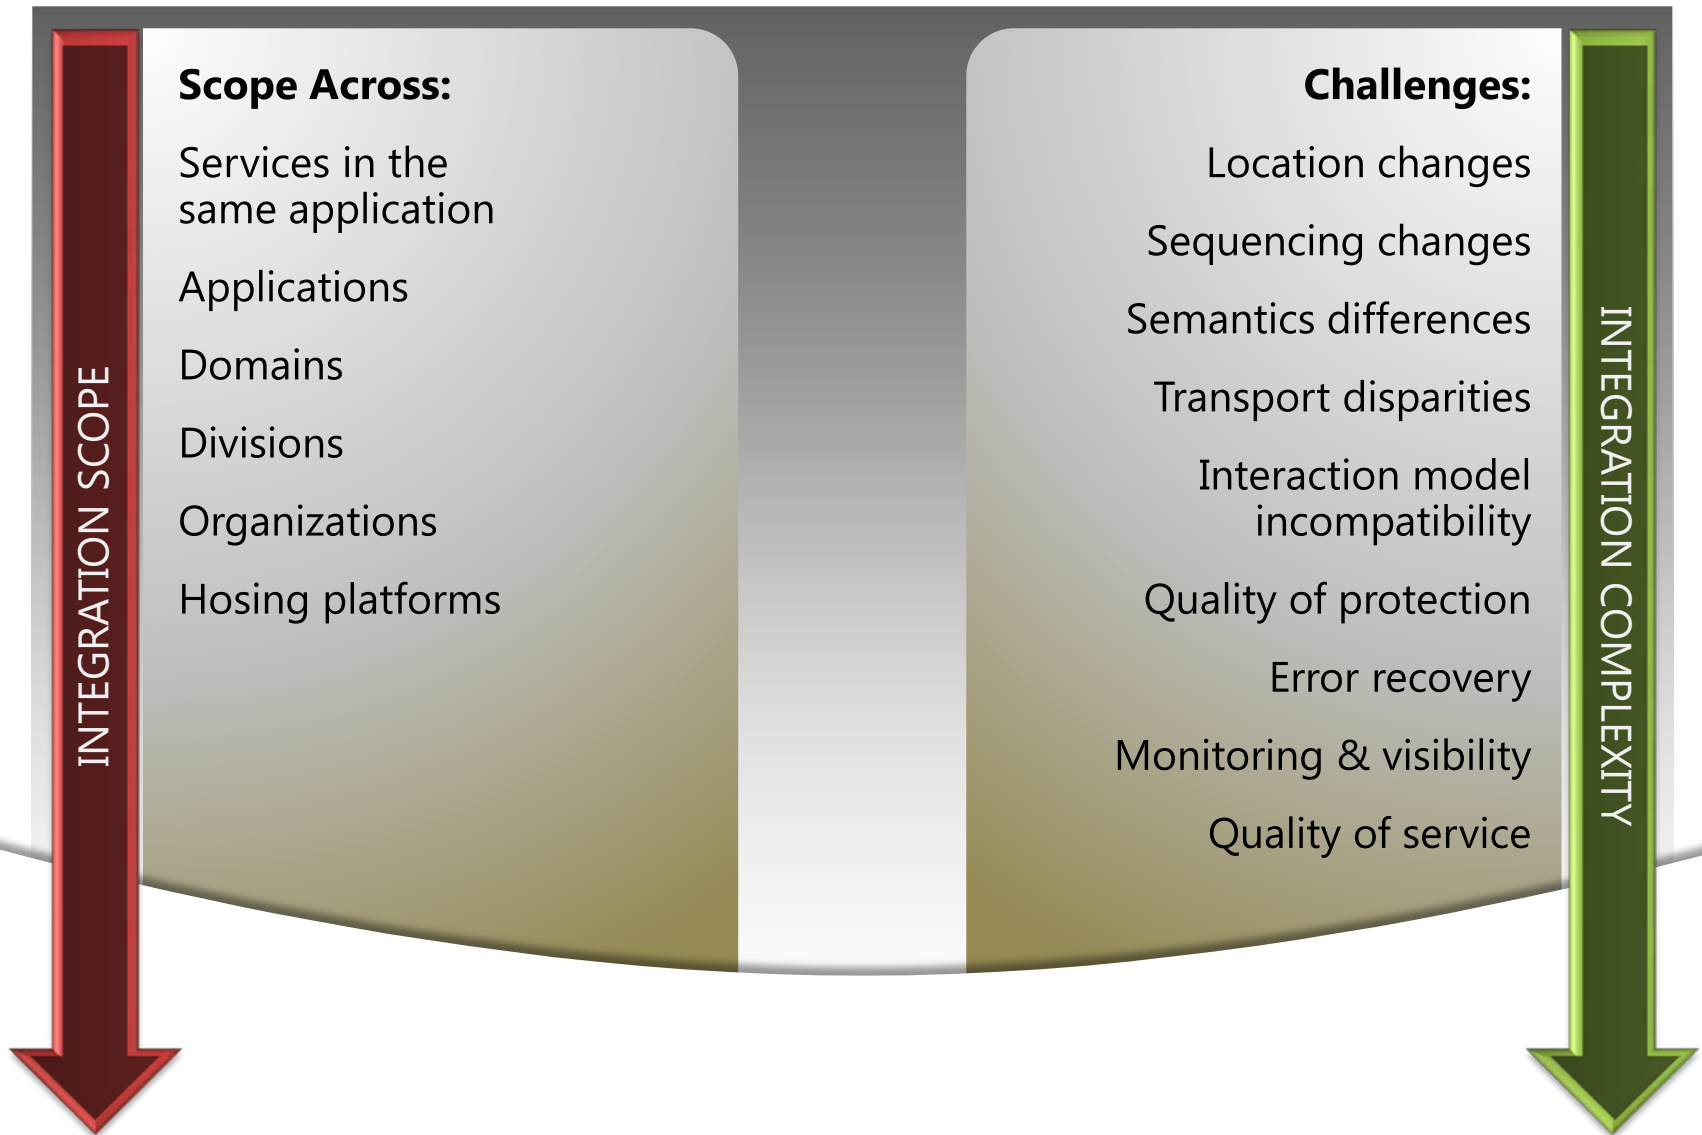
INTEGRATION SCOPE

Scope Across:

Services in the same application

Applications

Domains

Divisions

Organizations

Hosing platforms

Challenges:

Location changes

Sequencing changes

Semantics differences

Transport disparities

Interaction model incompatibility

Quality of protection

Error recovery

Monitoring & visibility

Quality of service

INTEGRATION COMPLEXITY